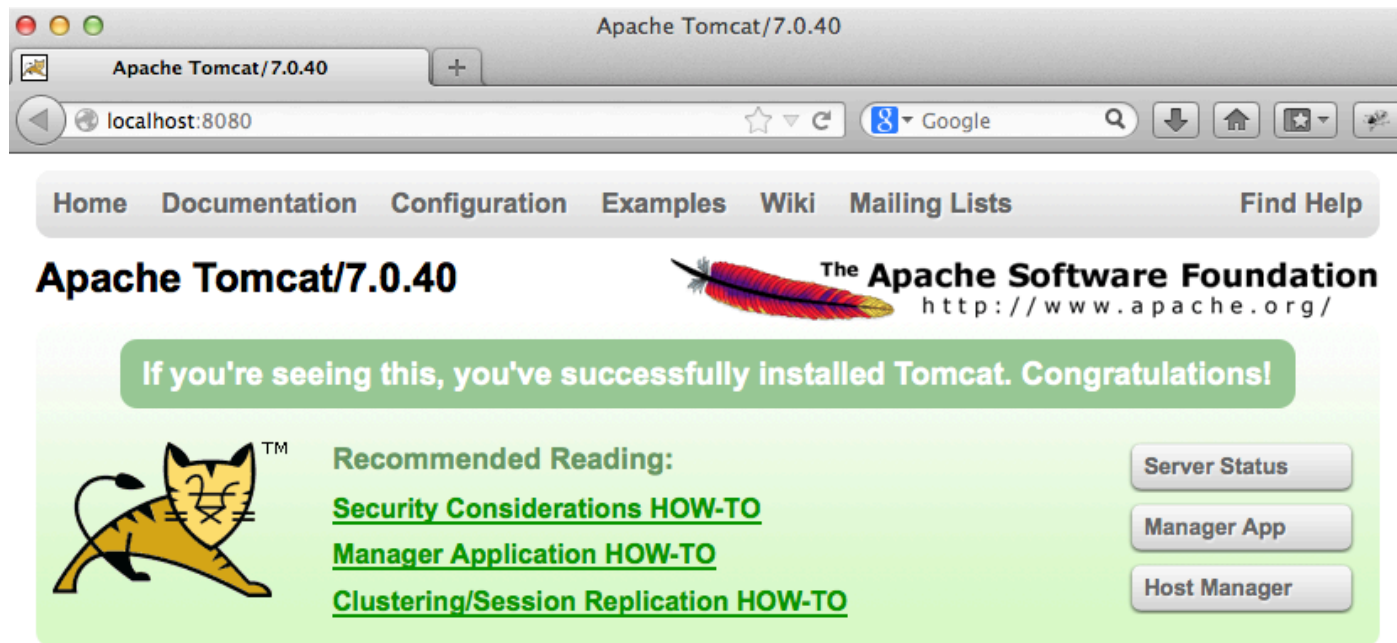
Apache Tomcat/7.0.40

Apache Tomcat/7.0.40

+

localhost:8080

Google

Home Documentation Configuration Examples Wiki Mailing Lists Find Help

Apache Tomcat/7.0.40

The Apache Software Foundation
http://www.apache.org/

If you're seeing this, you've successfully installed Tomcat. Congratulations!

TM

Recommended Reading:

Security Considerations HOW-TO

Manager Application HOW-TO

Clustering/Session Replication HOW-TO

Server Status

Manager App

Host Manager